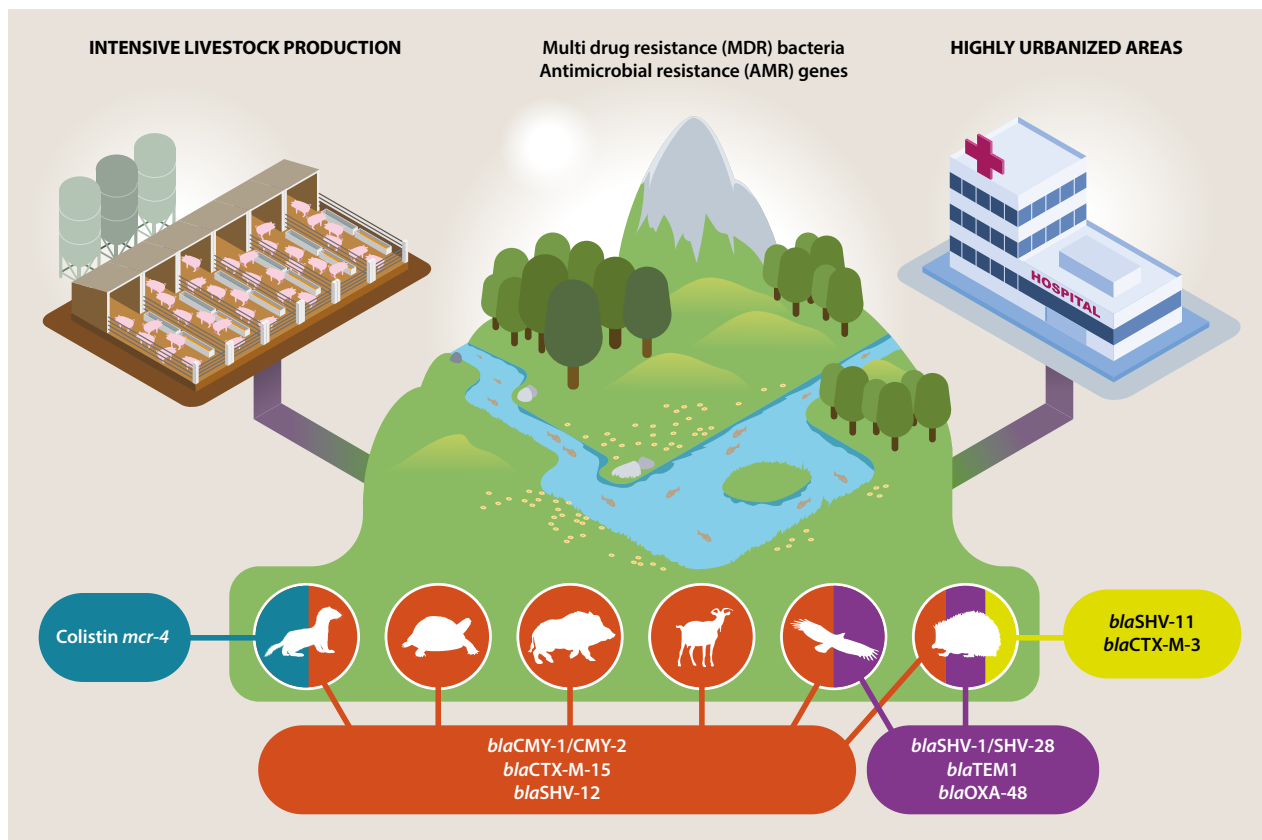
INTENSIVE LIVESTOCK PRODUCTION

Multi drug resistance (MDR) bacteria
Antimicrobial resistance (AMR) genes

HIGHLY URBANIZED AREAS

HOSPITAL

Colistin *mcr-4*

*bla*SHV-11
*bla*CTX-M-3

*bla*CMY-1/CMY-2
*bla*CTX-M-15
*bla*SHV-12

*bla*SHV-1/SHV-28
*bla*TEM1
*bla*OXA-48